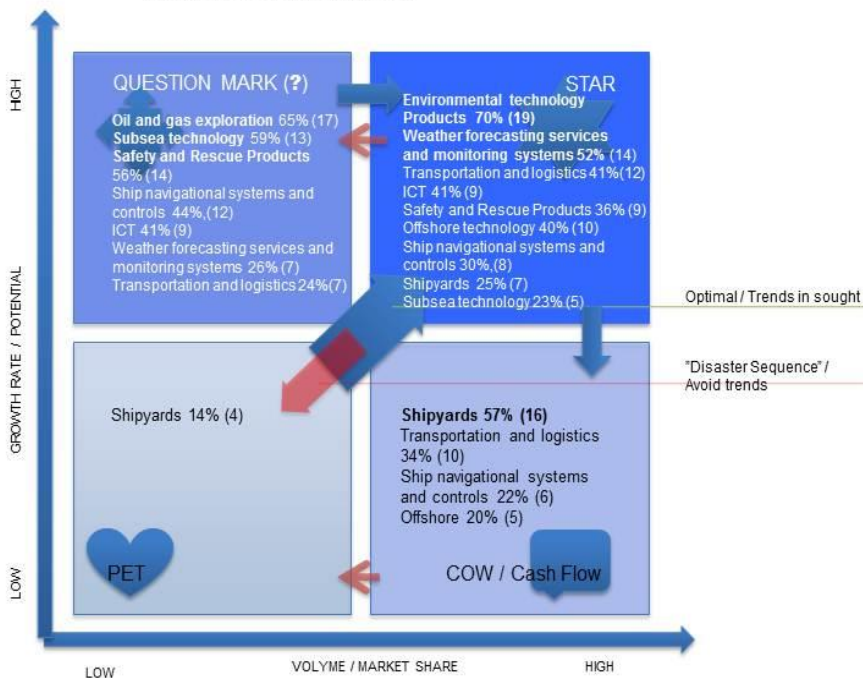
HIGH

QUESTION MARK (?)

Oil and gas exploration 65% (17)
Subsea technology 59% (13)
Safety and Rescue Products 56% (14)
Ship navigational systems and controls 44%,(12)
ICT 41% (9)
Weather forecasting services and monitoring systems 26% (7)
Transportation and logistics 24%(7)

STAR

Environmental technology Products 70% (19)
Weather forecasting services and monitoring systems 52% (14)
Transportation and logistics 41%(12)
ICT 41% (9)
Safety and Rescue Products 36% (9)
Offshore technology 40% (10)
Ship navigational systems and controls 30%,(8)
Shipyards 25% (7)
Subsea technology 23% (5)

Optimal / Trends in sought

"Disaster Sequence" / Avoid trends

GROWTH RATE / POTENTIAL

Shipyards 14% (4)

Shipyards 57% (16)
Transportation and logistics 34% (10)
Ship navigational systems and controls 22% (6)
Offshore 20% (5)

LOW

PET

COW / Cash Flow

LOW

VOLYME / MARKET SHARE

HIGH